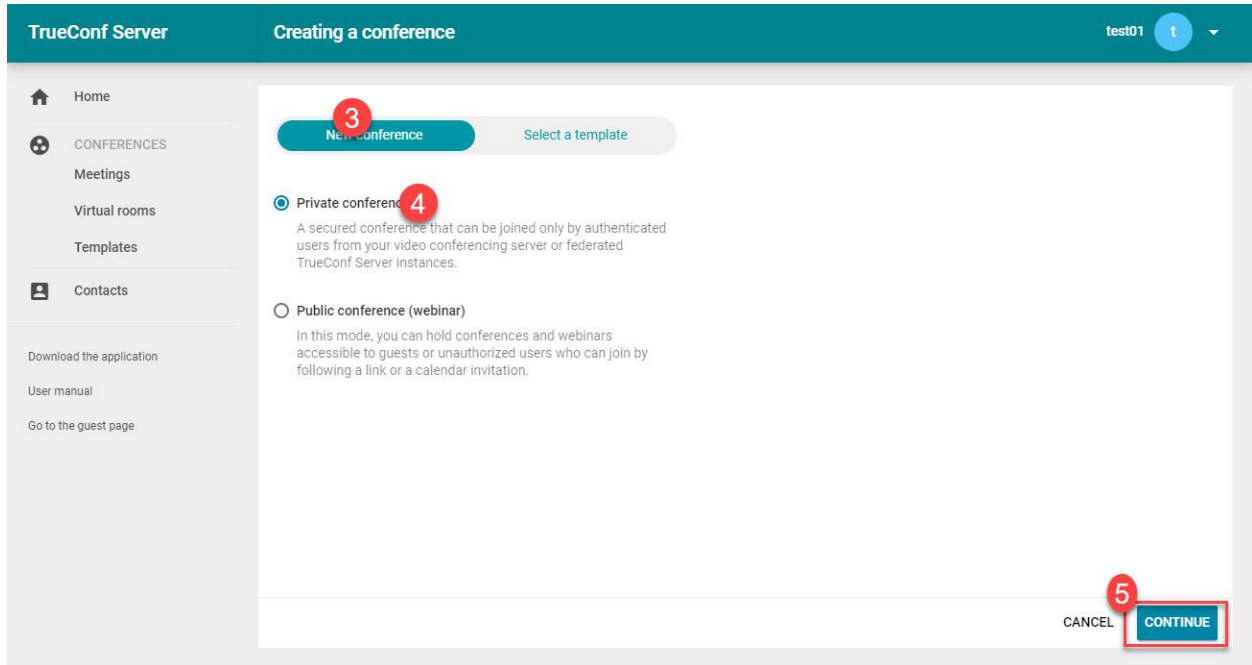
TrueConf Server

Creating a conference

test01 t

Home

CONFERENCES

Meetings

Virtual rooms

Templates

Contacts

Download the application

User manual

Go to the guest page

3

New conference

Select a template

Private conferenc 4

A secured conference that can be joined only by authenticated users from your video conferencing server or federated TrueConf Server instances.

Public conference (webinar)

In this mode, you can hold conferences and webinars accessible to guests or unauthorized users who can join by following a link or a calendar invitation.

CANCEL

5

CONTINUE